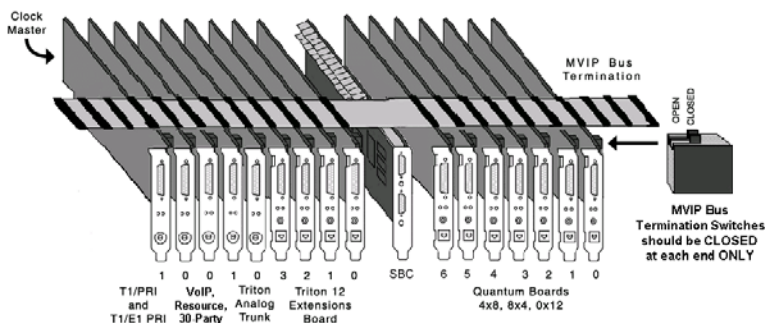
Clock Master

MVIP Bus Termination

OPEN CLOSED

MVIP Bus Termination Switches should be CLOSED at each end ONLY

1 0 0 1 0 3 2 1 0

T1/PRI and T1/E1 PRI

VoIP, Resource, 30-Party

Triton Analog Trunk

Triton 12 Extensions Board

SBC

6 5 4 3 2 1 0

Quantum Boards 4x8, 8x4, 0x12